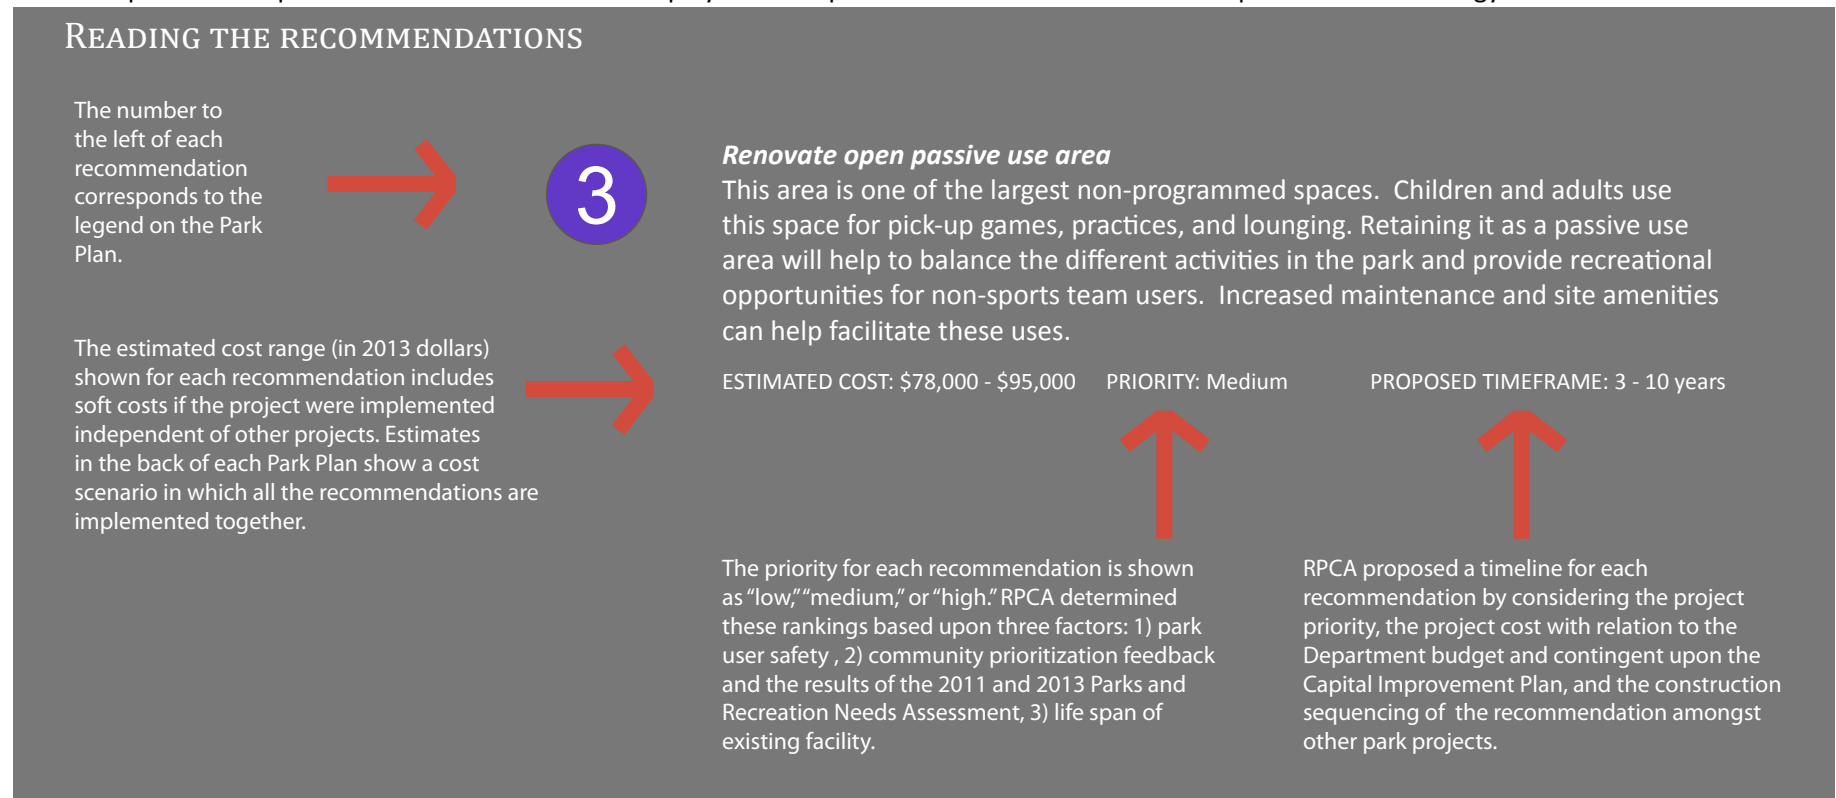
Reading the recommendations

The number to the left of each recommendation corresponds to the legend on the Park Plan.

3

*Renovate open passive use area*
This area is one of the largest non-programmed spaces. Children and adults use this space for pick-up games, practices, and lounging. Retaining it as a passive use area will help to balance the different activities in the park and provide recreational opportunities for non-sports team users. Increased maintenance and site amenities can help facilitate these uses.

The estimated cost range (in 2013 dollars) shown for each recommendation includes soft costs if the project were implemented independent of other projects. Estimates in the back of each Park Plan show a cost scenario in which all the recommendations are implemented together.

ESTIMATED COST: \$78,000 - \$95,000 PRIORITY: Medium PROPOSED TIMEFRAME: 3 - 10 years

The priority for each recommendation is shown as "low," "medium," or "high." RPCA determined these rankings based upon three factors: 1) park user safety , 2) community prioritization feedback and the results of the 2011 and 2013 Parks and Recreation Needs Assessment, 3) life span of existing facility.

RPCA proposed a timeline for each recommendation by considering the project priority, the project cost with relation to the Department budget and contingent upon the Capital Improvement Plan, and the construction sequencing of the recommendation amongst other park projects.